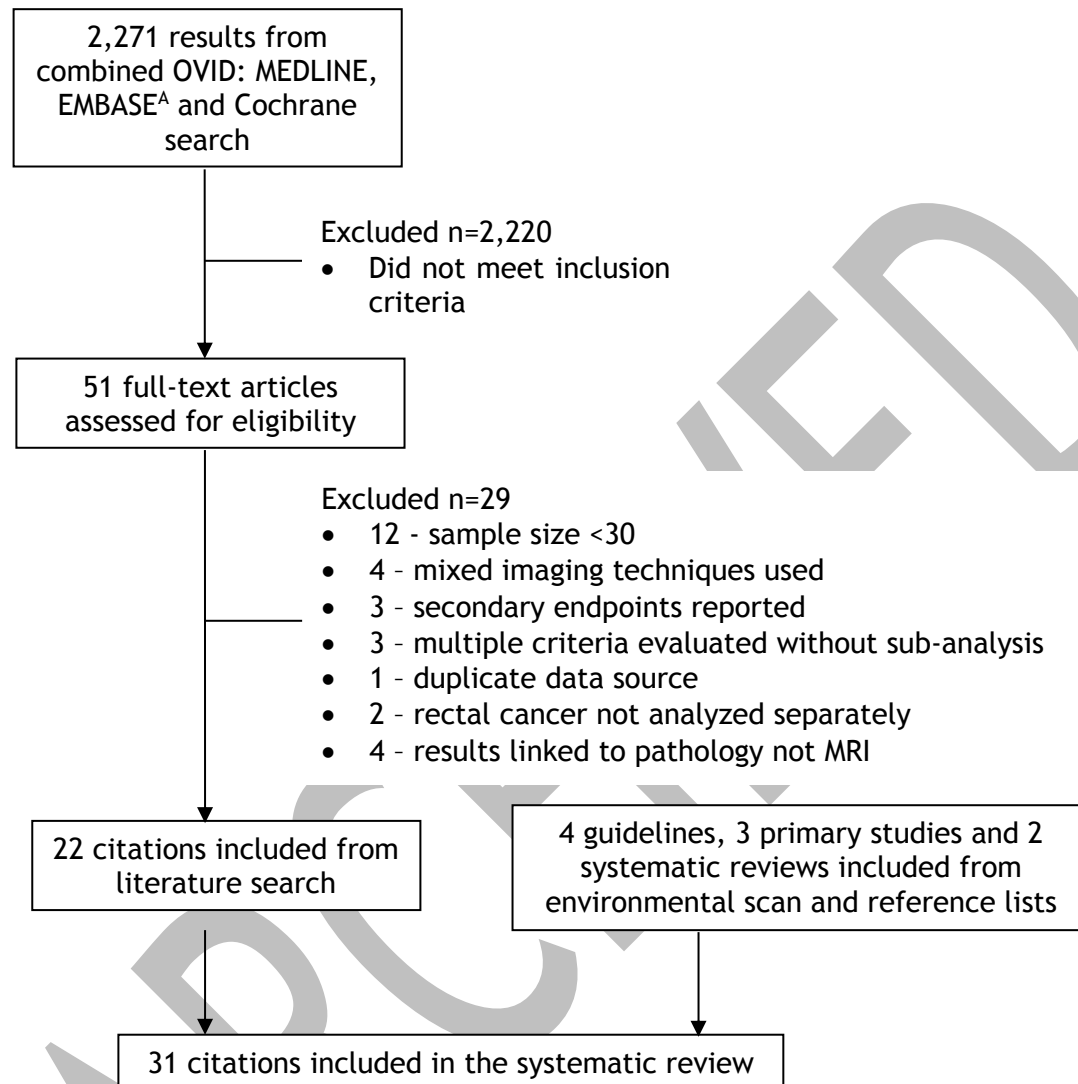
2,271 results from combined OVID: MEDLINE, EMBASE$^{A}$ and Cochrane search

Excluded n=2,220
- Did not meet inclusion criteria

51 full-text articles assessed for eligibility

Excluded n=29
- 12 - sample size <30
- 4 – mixed imaging techniques used
- 3 – secondary endpoints reported
- 3 – multiple criteria evaluated without sub-analysis
- 1 – duplicate data source
- 2 – rectal cancer not analyzed separately
- 4 – results linked to pathology not MRI

22 citations included from literature search

4 guidelines, 3 primary studies and 2 systematic reviews included from environmental scan and reference lists

31 citations included in the systematic review